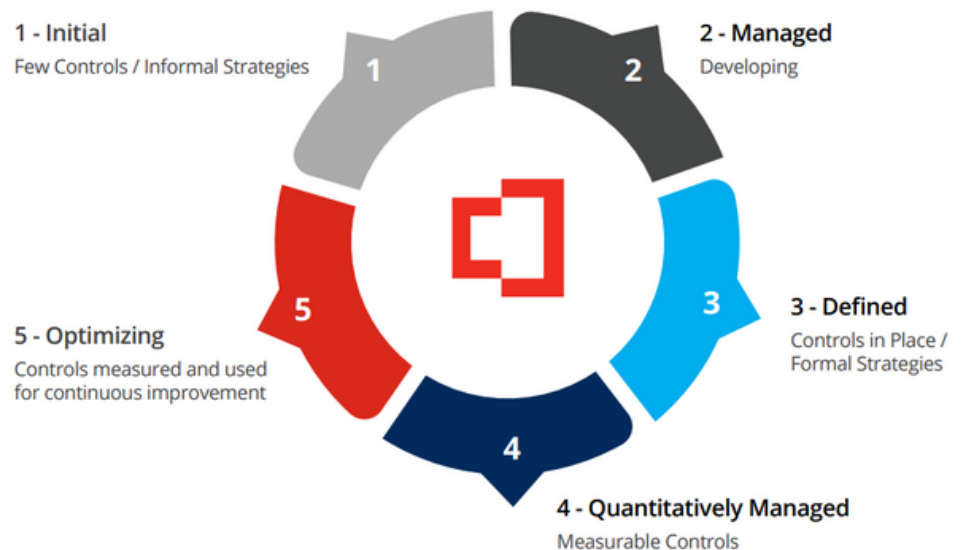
1 - Initial
Few Controls / Informal Strategies

1

2 - Managed
Developing

2

3

3 - Defined
Controls in Place / Formal Strategies

5

5 - Optimizing
Controls measured and used for continuous improvement

4

4 - Quantitatively Managed
Measurable Controls